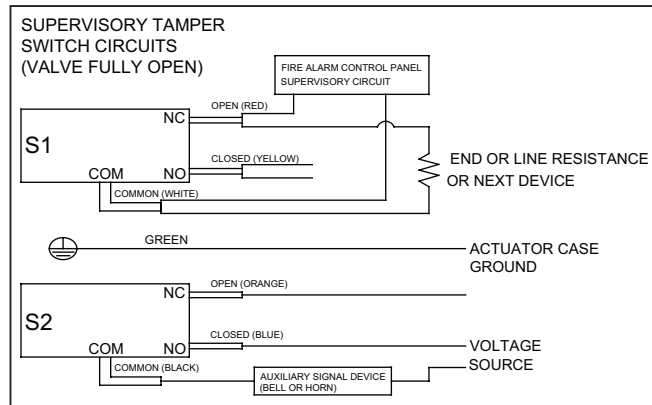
SUPERVISORY TAMPER
SWITCH CIRCUITS
(VALVE FULLY OPEN)

FIRE ALARM CONTROL PANEL
SUPERVISORY CIRCUIT

OPEN (RED)
NC
S1
CLOSED (YELLOW)
COM
NO
COMMON (WHITE)
END OR LINE RESISTANCE
OR NEXT DEVICE

GREEN
ACTUATOR CASE
GROUND

OPEN (ORANGE)
NC
S2
CLOSED (BLUE)
COM
NO
VOLTAGE
SOURCE
COMMON (BLACK)
AUXILIARY SIGNAL DEVICE
(BELL OR HORN)